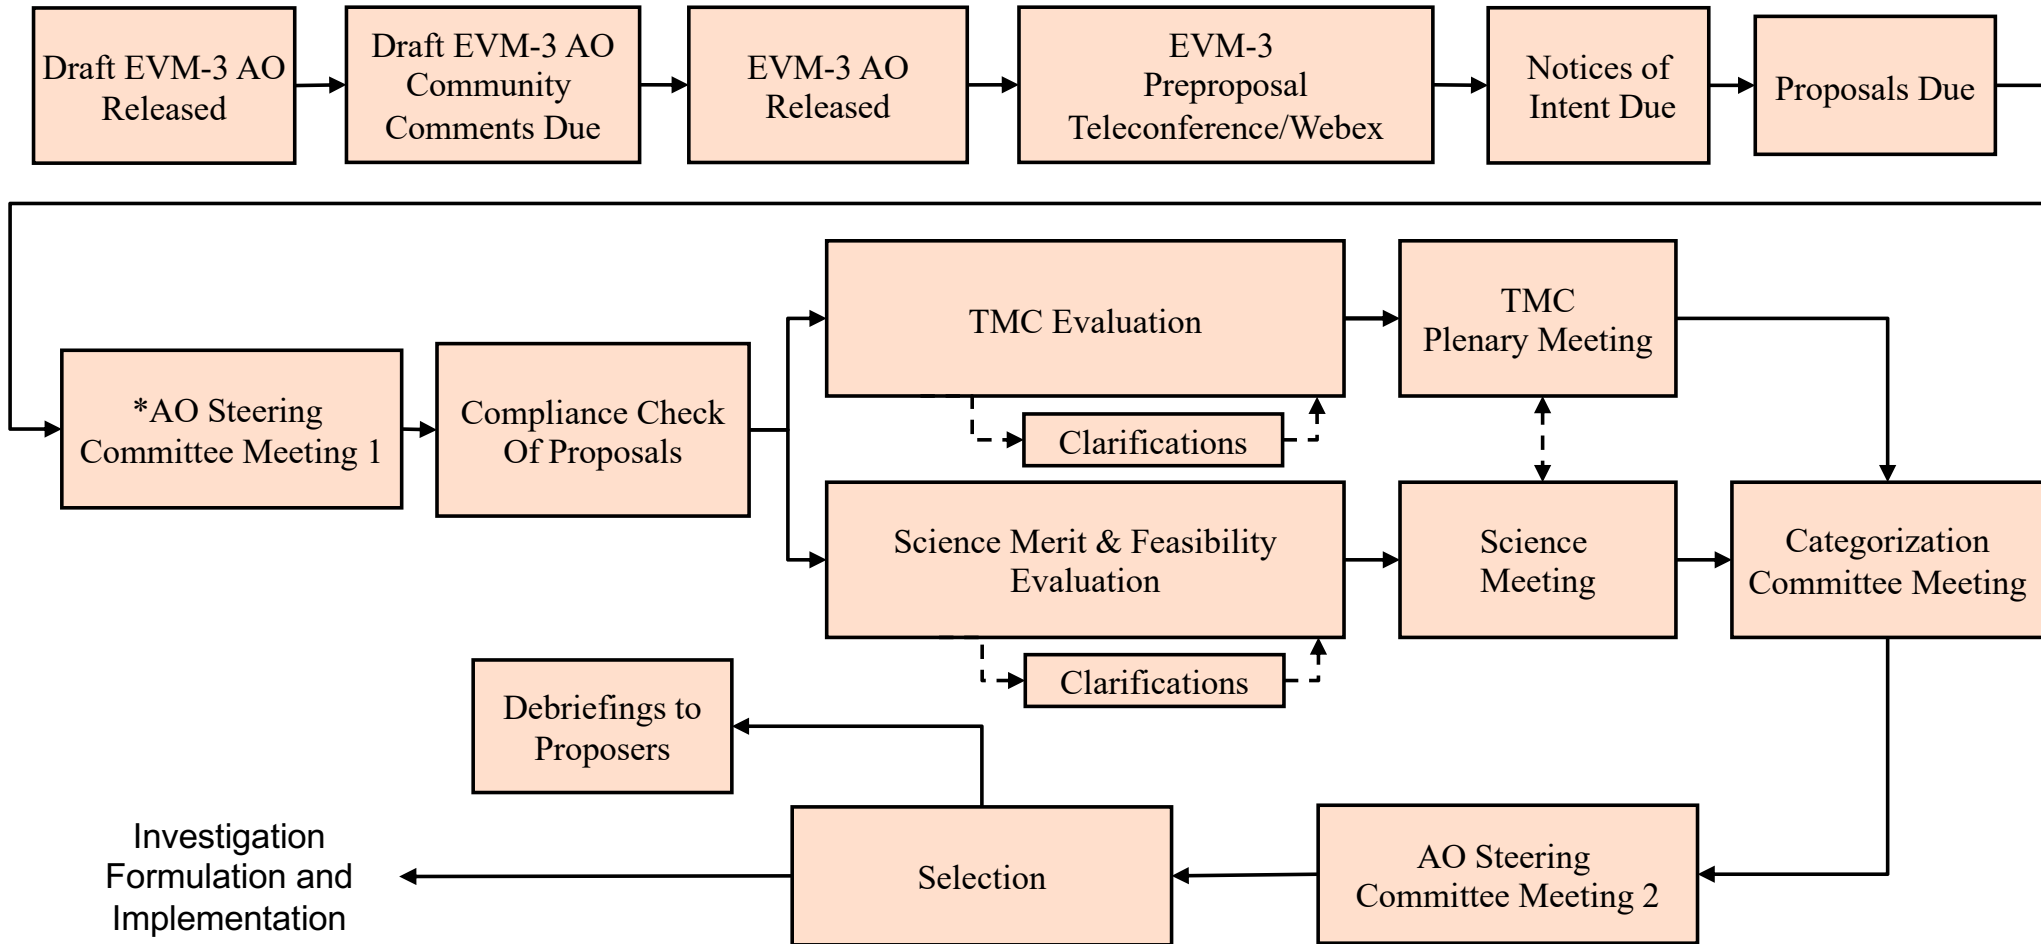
Draft EVM-3 AO Released

Draft EVM-3 AO Community Comments Due

EVM-3 AO Released

EVM-3 Preproposal Teleconference/Webex

Notices of Intent Due

Proposals Due

*AO Steering Committee Meeting 1

Compliance Check Of Proposals

TMC Evaluation

Clarifications

TMC Plenary Meeting

Science Merit & Feasibility Evaluation

Clarifications

Science Meeting

Categorization Committee Meeting

Debriefings to Proposers

Investigation Formulation and Implementation

Selection

AO Steering Committee Meeting 2